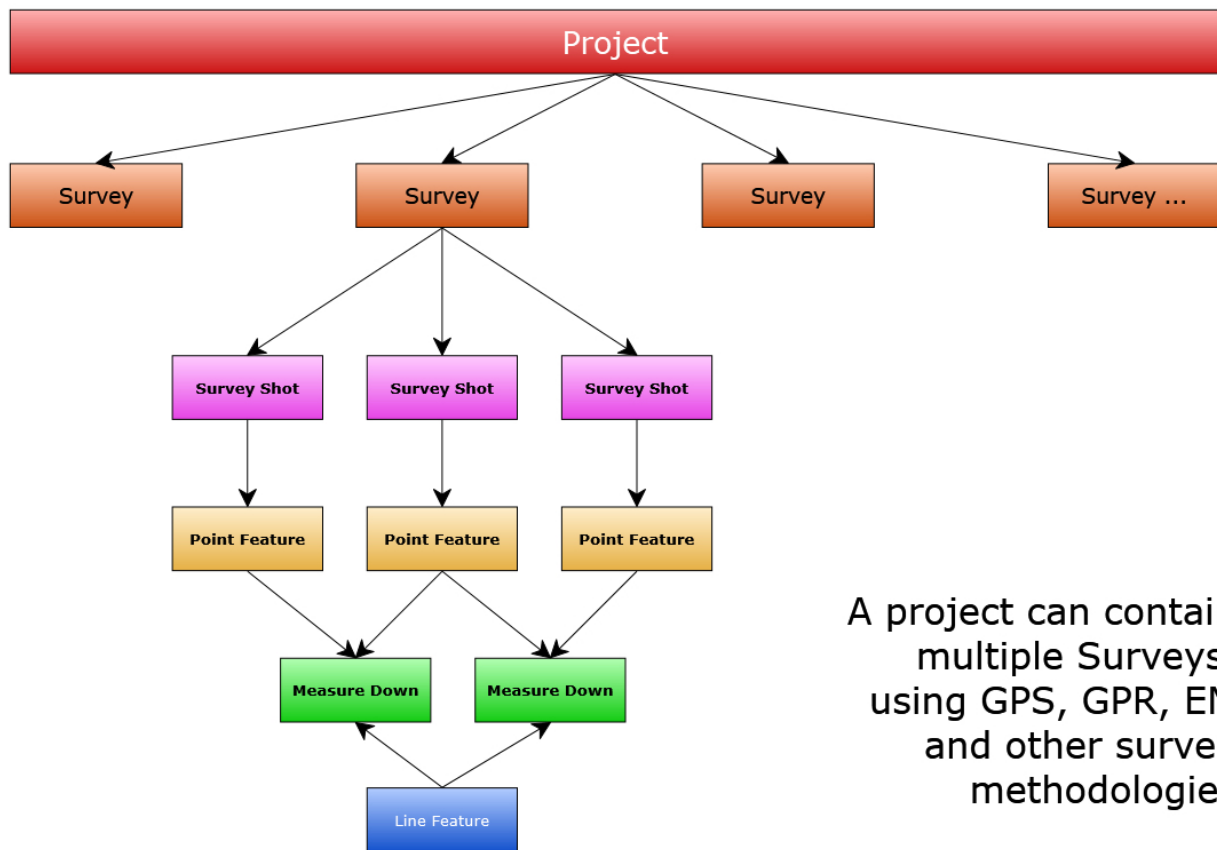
Project

Survey

Survey

Survey

Survey ...

Survey Shot

Survey Shot

Survey Shot

Point Feature

Point Feature

Point Feature

Measure Down

Measure Down

Line Feature

A project can contai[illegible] multiple Surveys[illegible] using GPS, GPR, E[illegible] and other surve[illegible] methodologie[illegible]